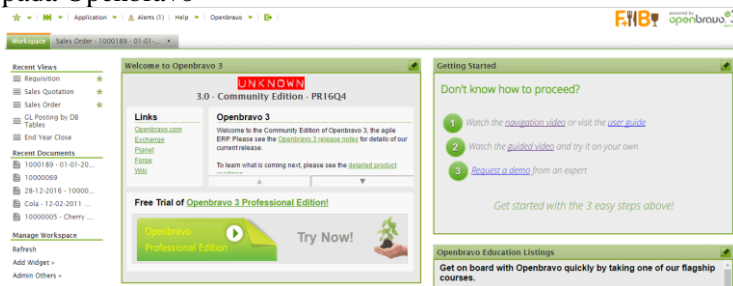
pada Openbravo

Application | Alerts (1) | Help | Openbravo

FIIBY powered by openbravo

Workspace | Sales Order - 1000189 - 01-01-... ×

Recent Views
Requisition
Sales Quotation
Sales Order
GL Posting by DB Tables
End Year Close

Recent Documents
1000189 - 01-01-20...
10000069
28-12-2016 - 10000...
Cola - 12-02-2011 ...
1000005 - Cherry ...

Manage Workspace
Refresh
Add Widget »
Admin Others »

Welcome to Openbravo 3

UNKNOWN
3.0 - Community Edition - PR16Q4

Links
Openbravo.com
Exchange
Planet
Forge
Wiki

Openbravo 3
Welcome to the Community Edition of Openbravo 3, the agile ERP! Please see the Openbravo 3 release notes for details of our current release.

To learn what is coming next, please see the detailed product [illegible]

Free Trial of Openbravo 3 Professional Edition!

Openbravo Professional Edition

Try Now!

Getting Started

Don't know how to proceed?

1 Watch the navigation video or visit the user guide

2 Watch the guided video and try it on your own

3 Request a demo from an expert

Get started with the 3 easy steps above!

Openbravo Education Listings

Get on board with Openbravo quickly by taking one of our flagship courses.